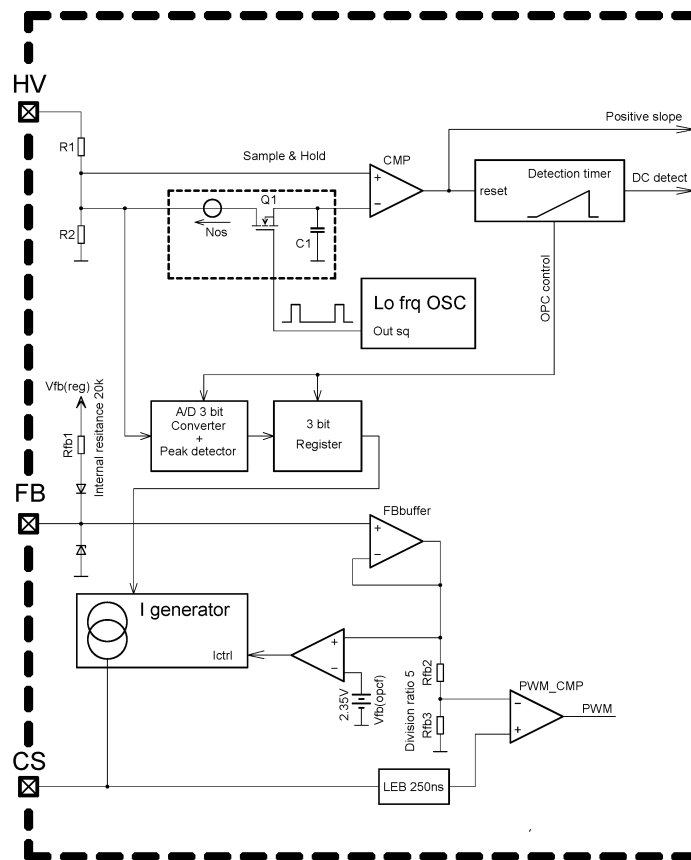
HV

R1

R2

Sample & Hold

CMP

+

−

Positive slope

Detection timer

reset

DC detect

Q1

Nos

C1

Lo frq OSC

Out sq

OPC control

Vfb(reg)

Rfb1

Internal resitance 20k

A/D 3 bit Converter + Peak detector

3 bit Register

FB

FBbuffer

+

−

I generator

Ictrl

+

−

2.35V

Vfb(opcf)

Rfb2

Division ratio 5

Rfb3

PWM_CMP

−

+

PWM

CS

LEB 250ns